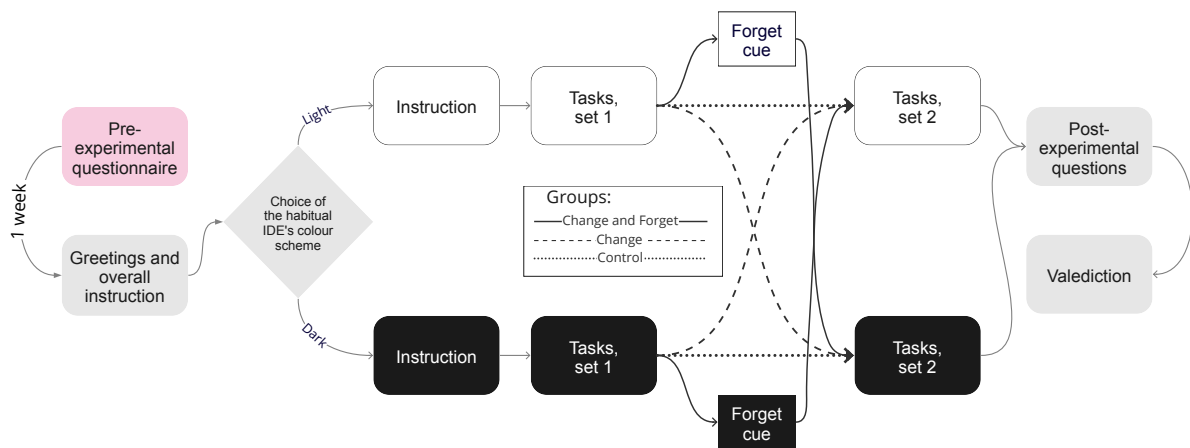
Pre-experimental questionnaire

1 week

Greetings and overall instruction

Choice of the habitual IDE's colour scheme

Light

Dark

Instruction

Tasks, set 1

Forget cue

Tasks, set 2

Instruction

Tasks, set 1

Forget cue

Tasks, set 2

Groups:
Change and Forget
Change
Control

Post-experimental questions

Valediction